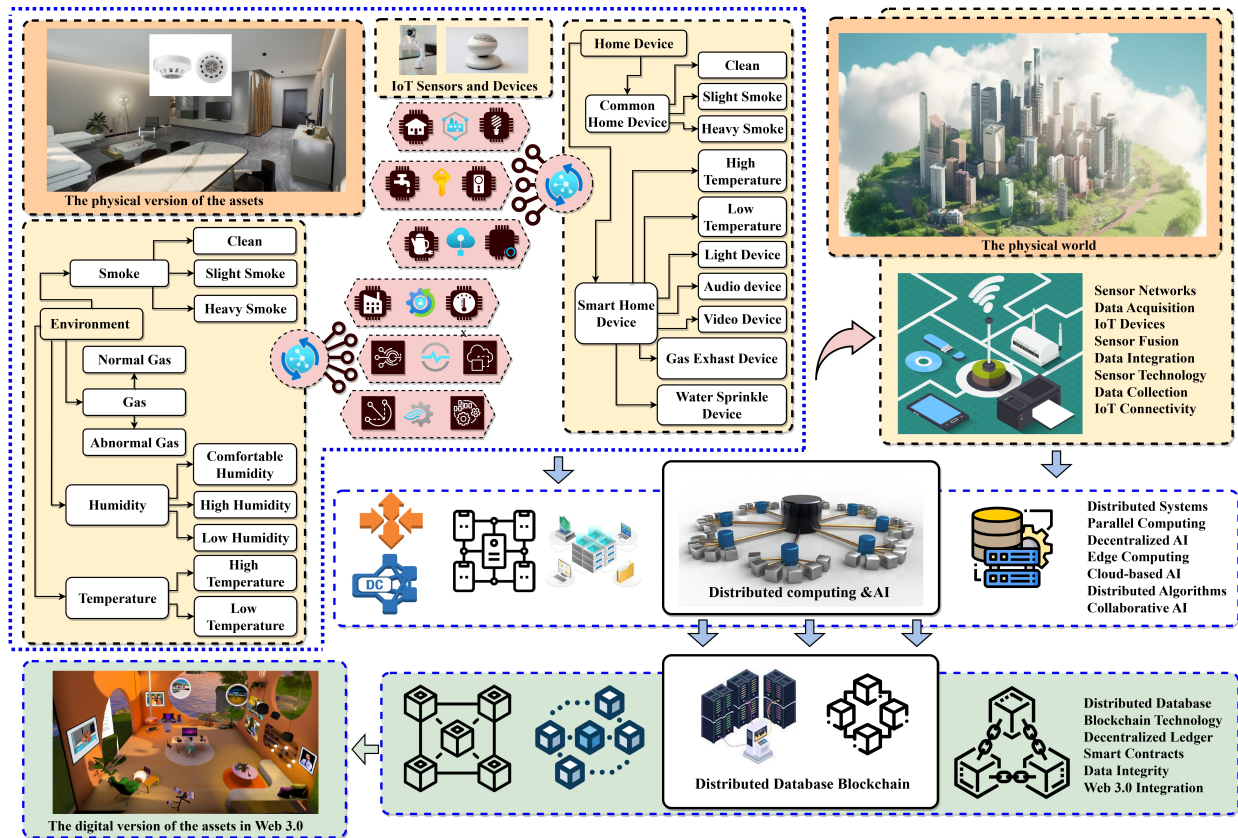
The physical version of the assets

IoT Sensors and Devices

Home Device

Common Home Device

Clean

Slight Smoke

Heavy Smoke

High Temperature

Low Temperature

Light Device

Audio device

Video Device

Smart Home Device

Gas Exhaust Device

Water Sprinkle Device

The physical world

Sensor Networks
Data Acquisition
IoT Devices
Sensor Fusion
Data Integration
Sensor Technology
Data Collection
IoT Connectivity

Environment

Smoke

Clean

Slight Smoke

Heavy Smoke

Normal Gas

Gas

Abnormal Gas

Humidity

Comfortable Humidity

High Humidity

Low Humidity

Temperature

High Temperature

Low Temperature

DC

Distributed computing &AI

Distributed Systems
Parallel Computing
Decentralized AI
Edge Computing
Cloud-based AI
Distributed Algorithms
Collaborative AI

The digital version of the assets in Web 3.0

Distributed Database Blockchain

Distributed Database
Blockchain Technology
Decentralized Ledger
Smart Contracts
Data Integrity
Web 3.0 Integration